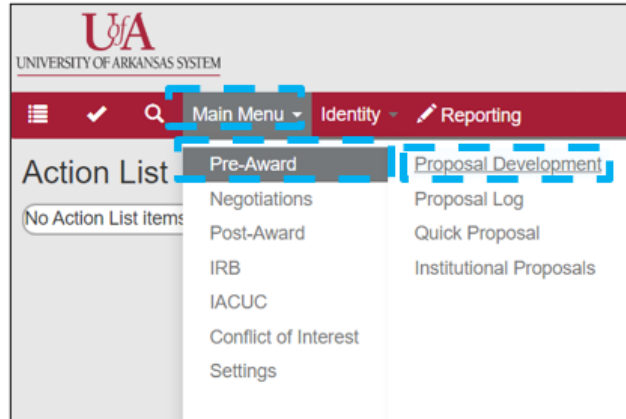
UofA
UNIVERSITY OF ARKANSAS SYSTEM

Main Menu
Identity
Reporting

Action List
No Action List items

Pre-Award
Negotiations
Post-Award
IRB
IACUC
Conflict of Interest
Settings

Proposal Development
Proposal Log
Quick Proposal
Institutional Proposals